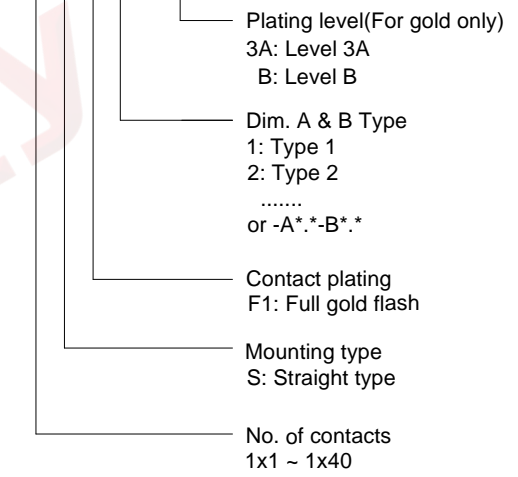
Plating level(For gold only)
3A: Level 3A
B: Level B

Dim. A & B Type
1: Type 1
2: Type 2
.......
or -A*.*-B*.*

Contact plating
F1: Full gold flash

Mounting type
S: Straight type

No. of contacts
1x1 ~ 1x40